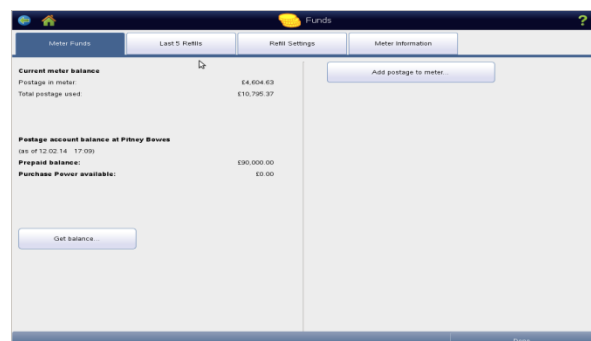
Funds

?

Meter Funds

Last 5 Refills

Refill Settings

Meter Information

Current meter balance

Postage in meter: £4,604.63

Total postage used: £10,795.37

Add postage to meter...

Postage account balance at Pitney Bowes

(as of 12.02.14 17:09)

Prepaid balance: £90,000.00

Purchase Power available: £0.00

Get balance...

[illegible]